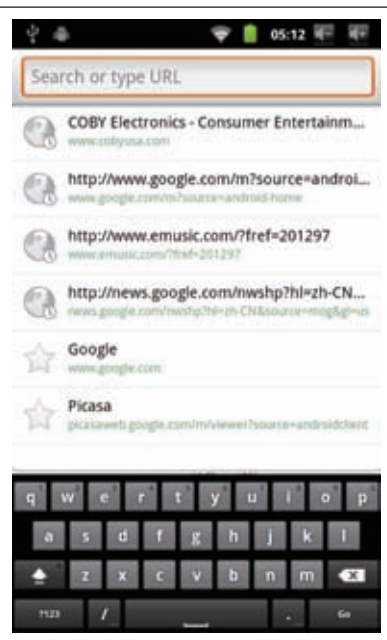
05:12

Search or type URL

COBY Electronics - Consumer Entertainm...
www.cobyusa.com

http://www.google.com/m?source=androi...
www.google.com/m?source=android-home

http://www.emusic.com/?fref=201297
www.emusic.com/?fref=201297

http://news.google.com/nwshp?hl=zh-CN...
news.google.com/nwshp?hl=zh-CN&source=mog&gl=us

Google
www.google.com

Picasa
picasaweb.google.com/m/viewer?source=androidclient

q w e r t y u i o p
a s d f g h j k l
z x c v b n m
?123 / . Go